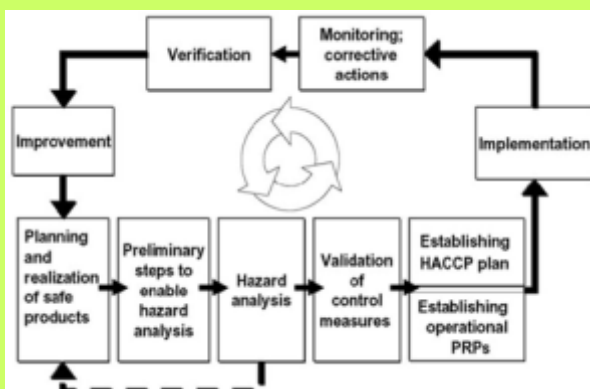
Verification

Monitoring; corrective actions

Improvement

Implementation

Planning and realization of safe products

Preliminary steps to enable hazard analysis

Hazard analysis

Validation of control measures

Establishing HACCP plan

Establishing operational PRPs